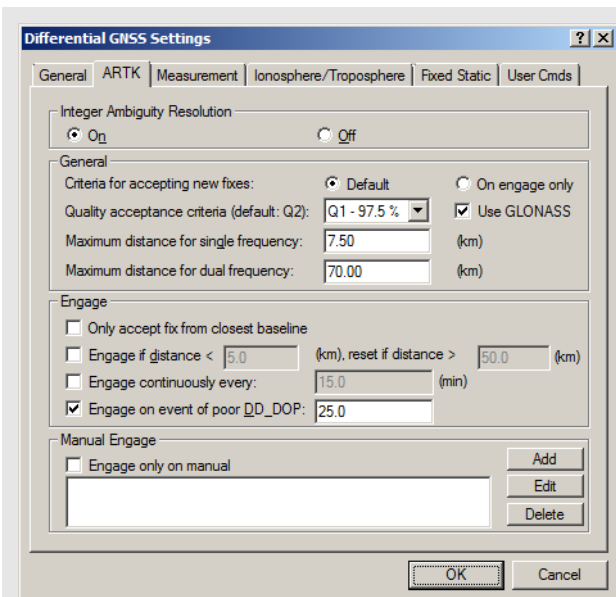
Differential GNSS Settings

?
X

General
ARTK
Measurement
Ionosphere/Troposphere
Fixed Static
User Cmds

Integer Ambiguity Resolution
On
Off

General
Criteria for accepting new fixes:
Default
On engage only
Quality acceptance criteria (default: Q2):
Q1 - 97.5 %
Use GLONASS
Maximum distance for single frequency:
7.50
(km)
Maximum distance for dual frequency:
70.00
(km)

Engage
Only accept fix from closest baseline
Engage if distance <
5.0
(km), reset if distance >
50.0
(km)
Engage continuously every:
15.0
(min)
Engage on event of poor DD_DOP:
25.0

Manual Engage
Engage only on manual
Add
Edit
Delete

OK
Cancel